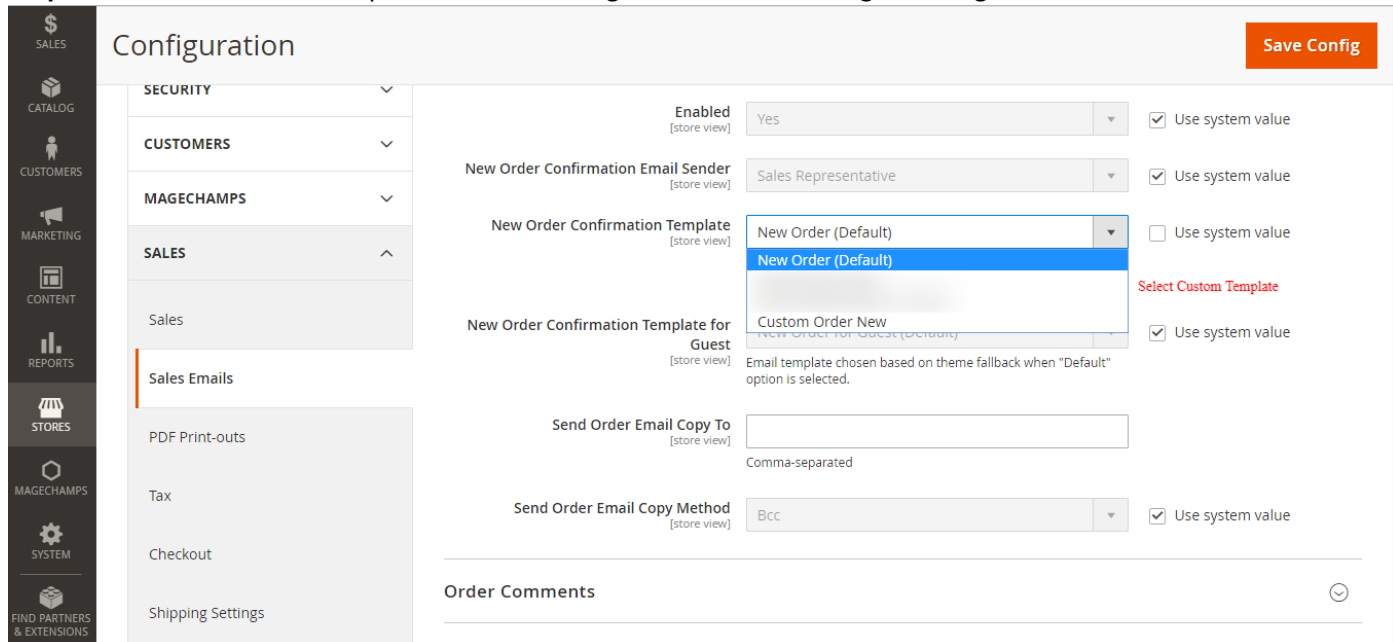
SALES
CATALOG
CUSTOMERS
MARKETING
CONTENT
REPORTS
STORES
MAGECHAMPS
SYSTEM
FIND PARTNERS & EXTENSIONS

Configuration

Save Config

SECURITY
CUSTOMERS
MAGECHAMPS
SALES
Sales
Sales Emails
PDF Print-outs
Tax
Checkout
Shipping Settings

Enabled [store view] Yes ✓ Use system value

New Order Confirmation Email Sender [store view] Sales Representative ✓ Use system value

New Order Confirmation Template [store view] New Order (Default) Use system value

New Order (Default)
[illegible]
Custom Order New

Select Custom Template

New Order Confirmation Template for Guest [store view] New Order for Guest (Default) ✓ Use system value

Email template chosen based on theme fallback when "Default" option is selected.

Send Order Email Copy To [store view]

Comma-separated

Send Order Email Copy Method [store view] Bcc ✓ Use system value

Order Comments